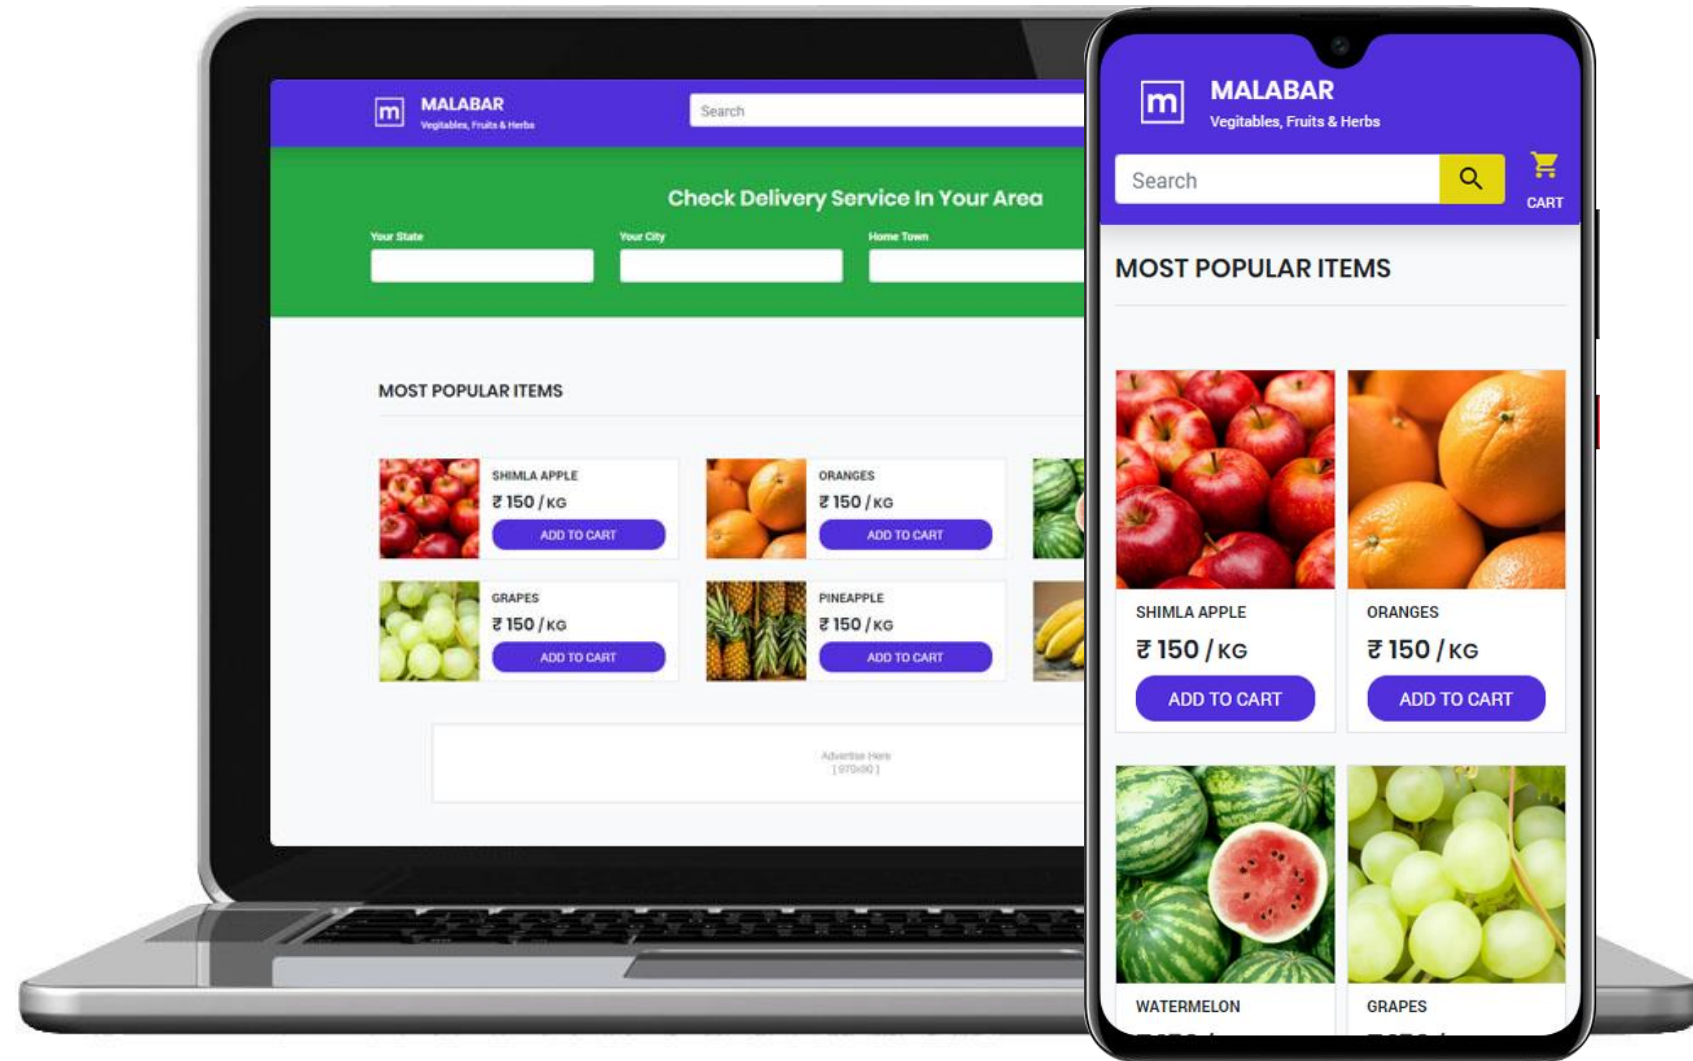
m MALABAR
Vegitables, Fruits & Herbs

Search

Check Delivery Service In Your Area

Your State

Your City

Home Town

MOST POPULAR ITEMS

SHIMLA APPLE
₹ 150 / KG
ADD TO CART

ORANGES
₹ 150 / KG
ADD TO CART

GRAPES
₹ 150 / KG
ADD TO CART

PINEAPPLE
₹ 150 / KG
ADD TO CART

Advertise Here
[ 970x90 ]

m MALABAR
Vegitables, Fruits & Herbs

Search

CART

MOST POPULAR ITEMS

SHIMLA APPLE
₹ 150 / KG
ADD TO CART

ORANGES
₹ 150 / KG
ADD TO CART

WATERMELON
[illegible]

GRAPES
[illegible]